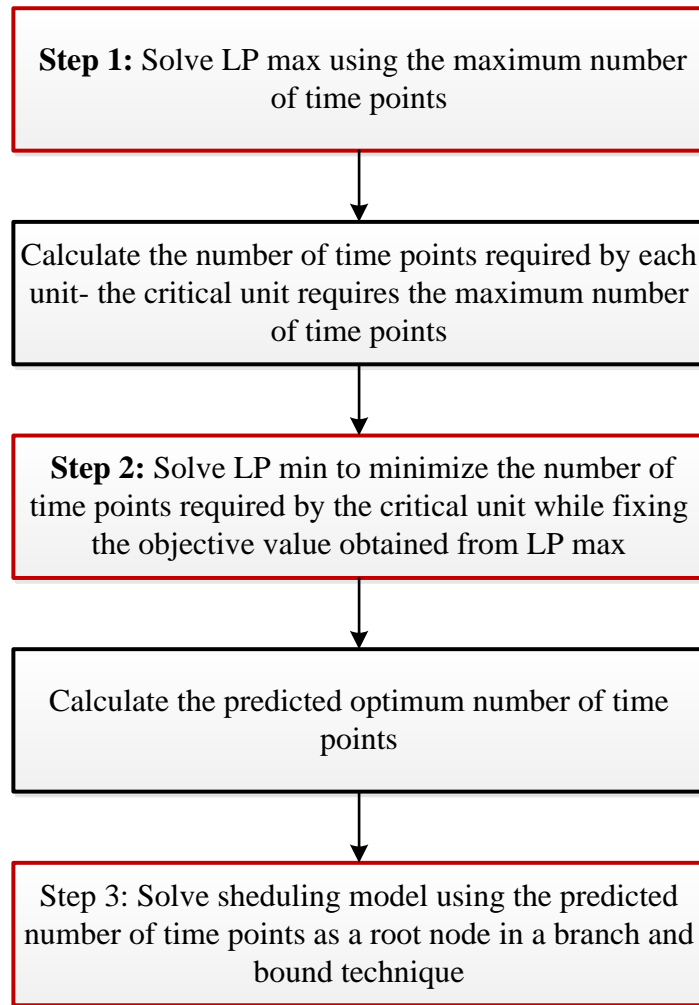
**Step 1:** Solve LP max using the maximum number of time points

Calculate the number of time points required by each unit- the critical unit requires the maximum number of time points

**Step 2:** Solve LP min to minimize the number of time points required by the critical unit while fixing the objective value obtained from LP max

Calculate the predicted optimum number of time points

Step 3: Solve sheduling model using the predicted number of time points as a root node in a branch and bound technique